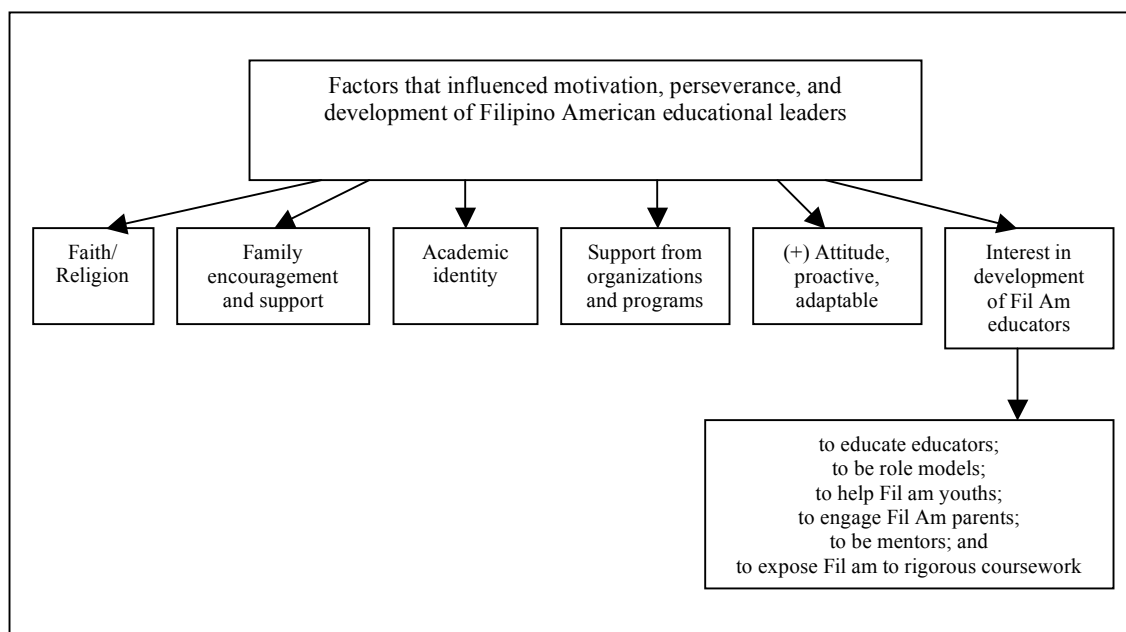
Factors that influenced motivation, perseverance, and development of Filipino American educational leaders

Faith/ Religion

Family encouragement and support

Academic identity

Support from organizations and programs

(+) Attitude, proactive, adaptable

Interest in development of Fil Am educators

to educate educators;
to be role models;
to help Fil am youths;
to engage Fil Am parents;
to be mentors; and
to expose Fil am to rigorous coursework